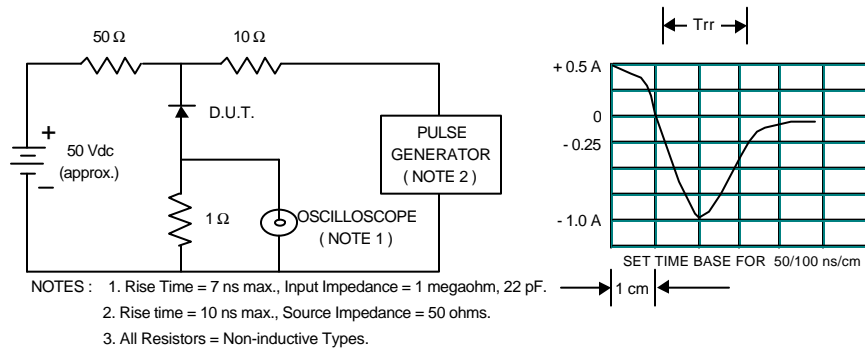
50 Ω

10 Ω

D.U.T.

+

50 Vdc (approx.)

−

PULSE GENERATOR ( NOTE 2 )

1 Ω

OSCILLOSCOPE ( NOTE 1 )

Trr

+ 0.5 A

0

- 0.25

- 1.0 A

SET TIME BASE FOR 50/100 ns/cm

1 cm

NOTES : 1. Rise Time = 7 ns max., Input Impedance = 1 megaohm, 22 pF.

2. Rise time = 10 ns max., Source Impedance = 50 ohms.

3. All Resistors = Non-inductive Types.